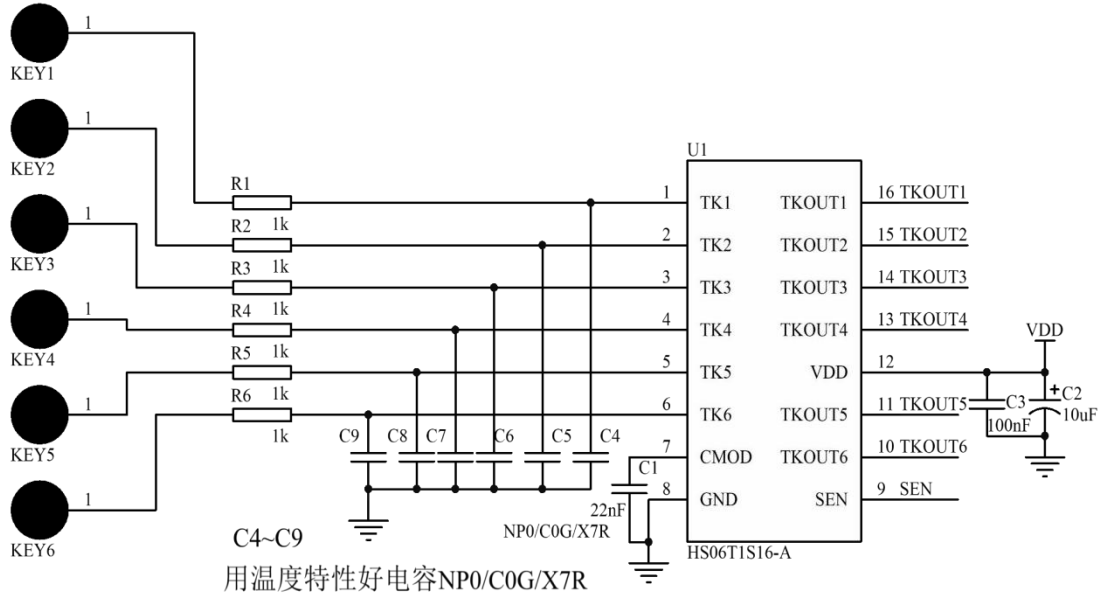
KEY1
1
KEY2
1
KEY3
1
KEY4
1
KEY5
1
KEY6
1
R1
R2 1k
R3 1k
R4 1k
R5 1k
R6 1k
1k
U1
1 TK1
2 TK2
3 TK3
4 TK4
5 TK5
6 TK6
7 CMOD
8 GND
TKOUT1 16 TKOUT1
TKOUT2 15 TKOUT2
TKOUT3 14 TKOUT3
TKOUT4 13 TKOUT4
VDD 12
TKOUT5 11 TKOUT5
TKOUT6 10 TKOUT6
SEN 9 SEN
HS06T1S16-A
C9 C8 C7 C6 C5 C4
C1
22nF
NP0/C0G/X7R
VDD
C3
100nF
+ C2
10uF
C4~C9
用温度特性好电容NP0/C0G/X7R